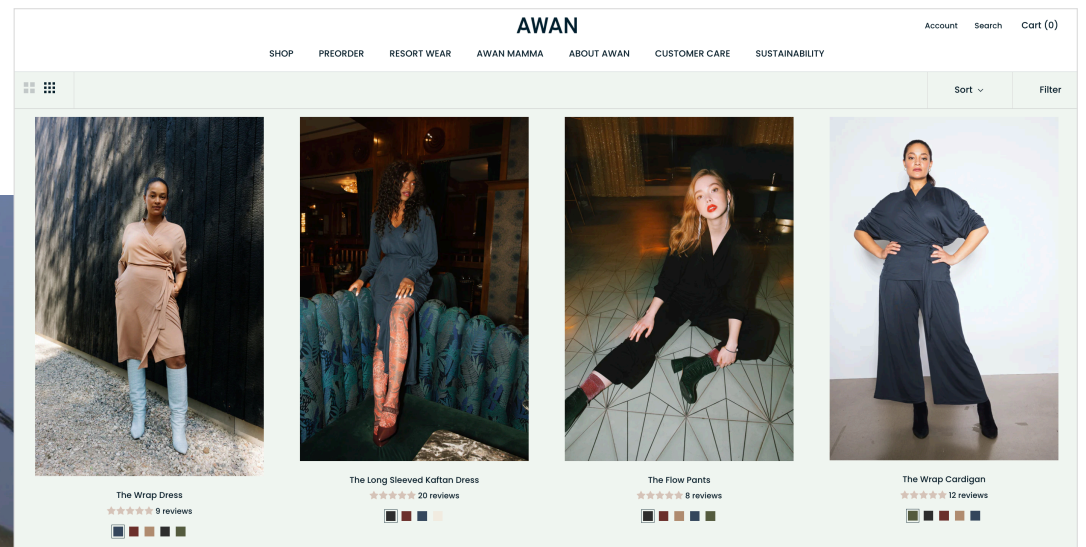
AWAN

Account Search Cart (0)

SHOP PREORDER RESORT WEAR AWAN MAMMA ABOUT AWAN CUSTOMER CARE SUSTAINABILITY

Sort Filter

The Wrap Dress
9 reviews

The Long Sleeved Kaftan Dress
20 reviews

The Flow Pants
8 reviews

The Wrap Cardigan
12 reviews